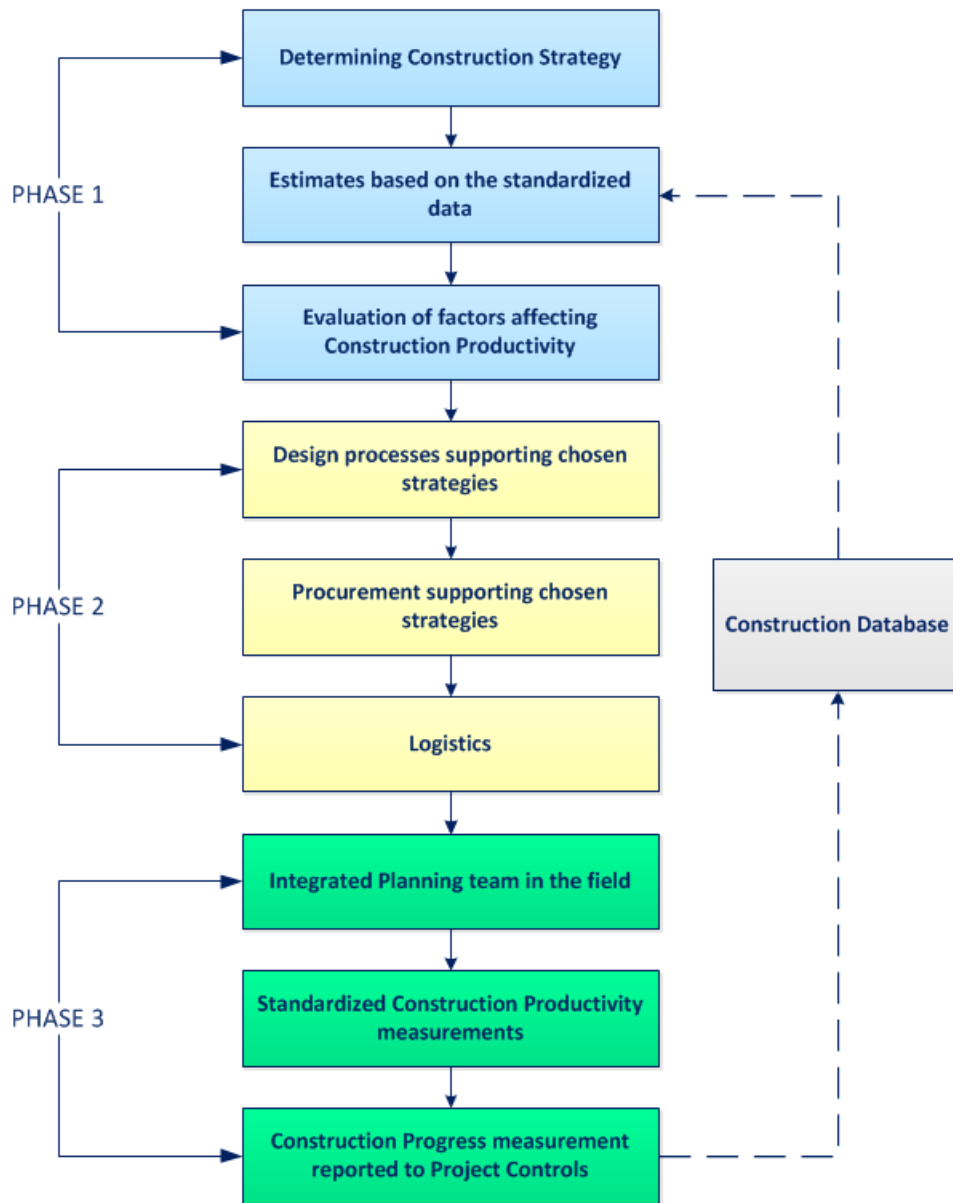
PHASE 1

Determining Construction Strategy

Estimates based on the standardized data

Evaluation of factors affecting Construction Productivity

PHASE 2

Design processes supporting chosen strategies

Procurement supporting chosen strategies

Logistics

PHASE 3

Integrated Planning team in the field

Standardized Construction Productivity measurements

Construction Progress measurement reported to Project Controls

Construction Database